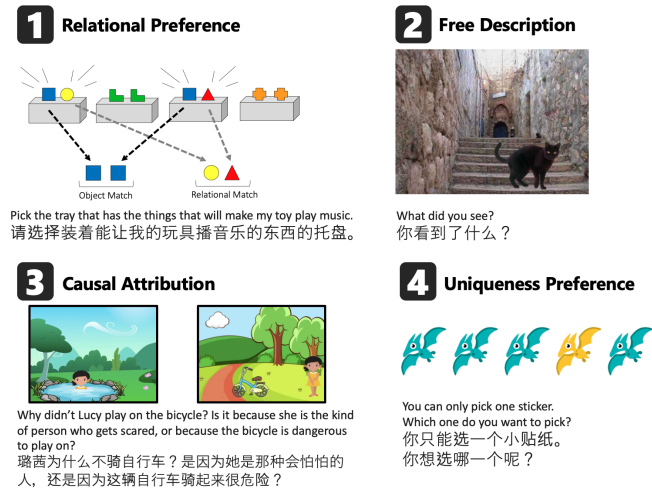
1 Relational Preference

Object Match

Relational Match

Pick the tray that has the things that will make my toy play music.
请选择装着能让我的玩具播音乐的东西的托盘。

2 Free Description

What did you see?
你看到了什么？

3 Causal Attribution

Why didn't Lucy play on the bicycle? Is it because she is the kind of person who gets scared, or because the bicycle is dangerous to play on?
璐茜为什么不骑自行车？是因为她是那种会怕怕的人，还是因为这辆自行车骑起来很危险？

4 Uniqueness Preference

You can only pick one sticker.
Which one do you want to pick?
你只能选一个小贴纸。
你想选哪一个呢？